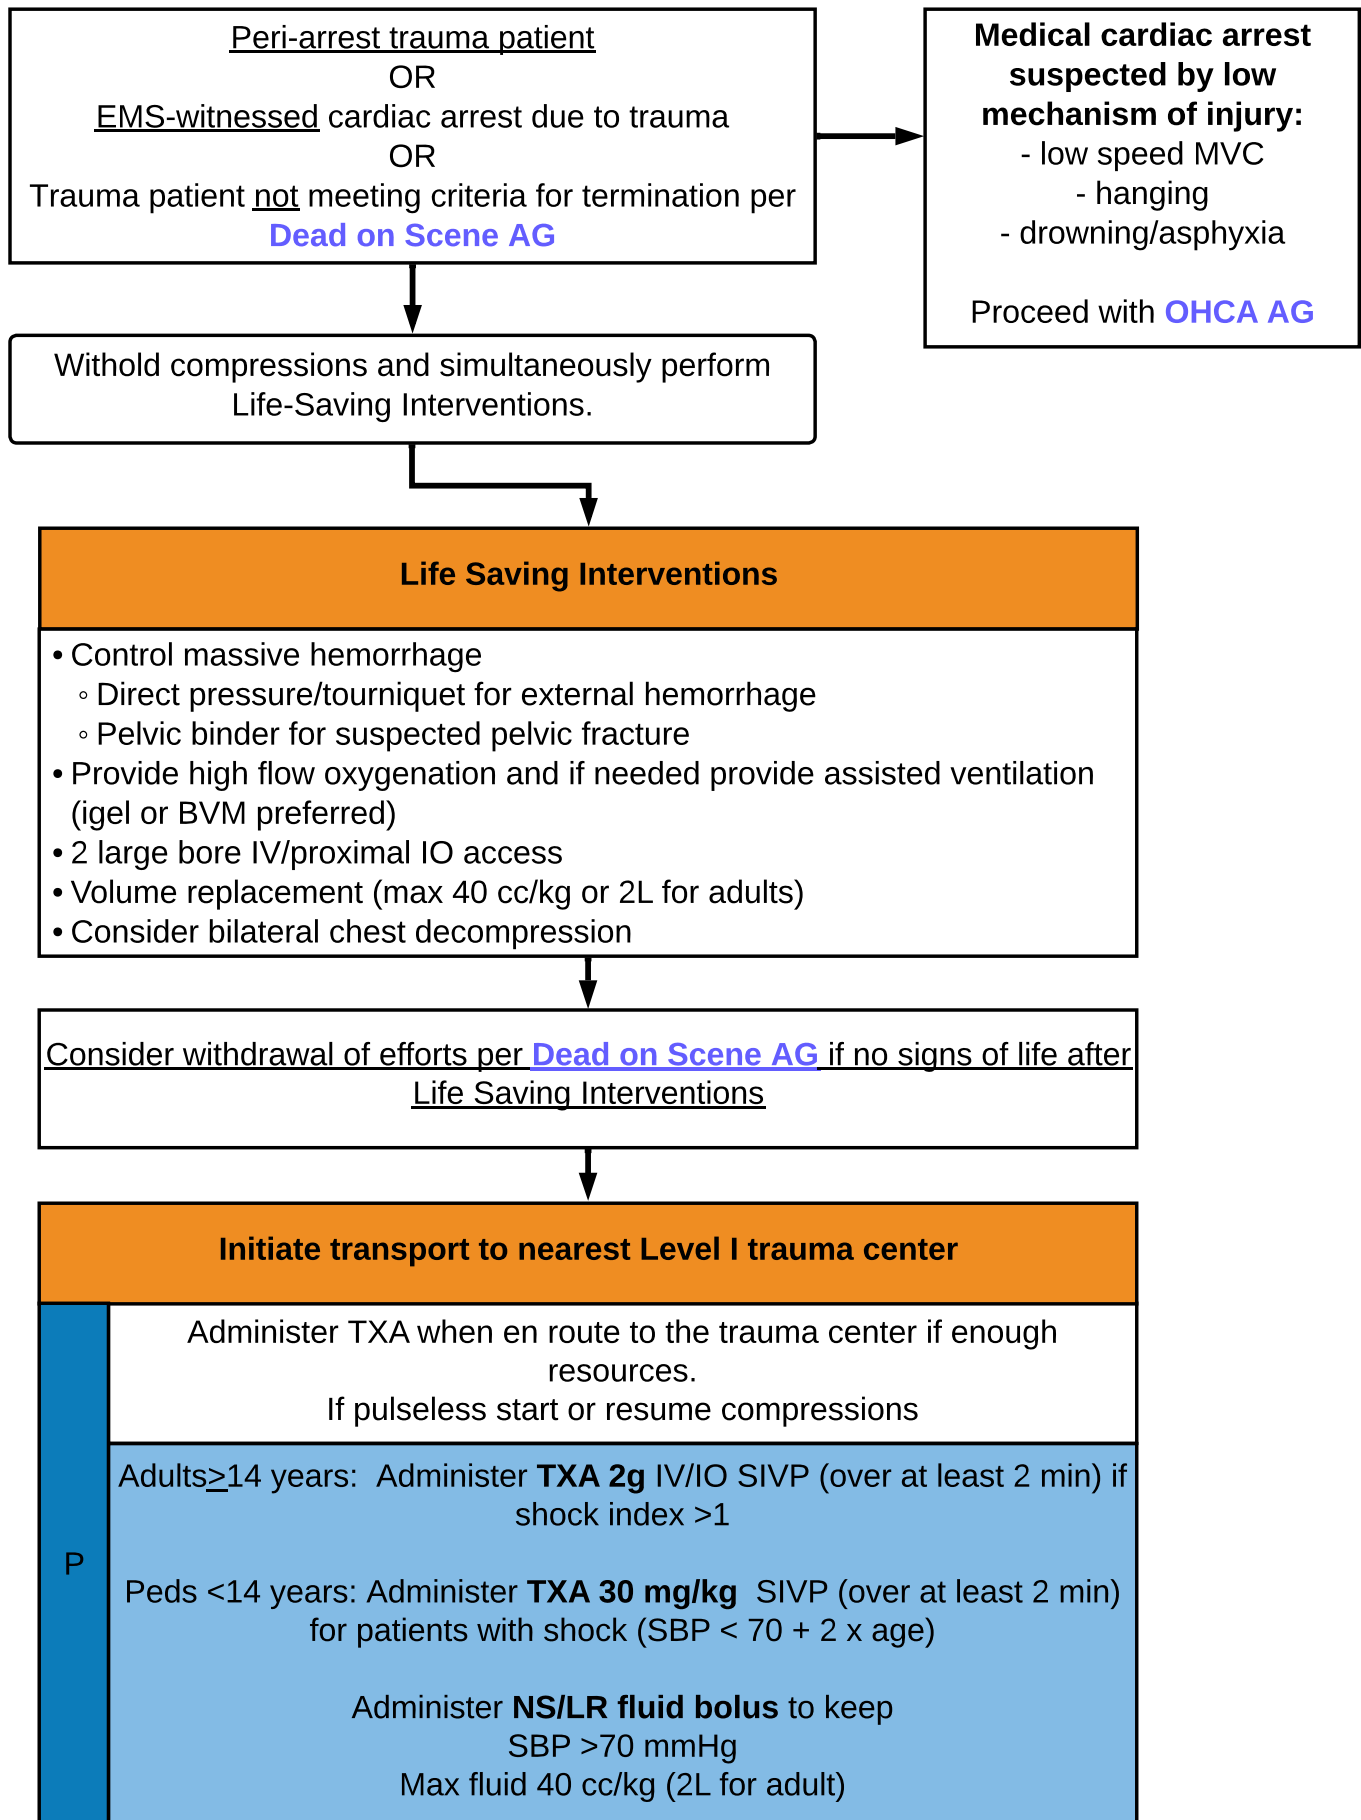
Peri-arrest trauma patient
OR
EMS-witnessed cardiac arrest due to trauma
OR
Trauma patient not meeting criteria for termination per Dead on Scene AG

Medical cardiac arrest suspected by low mechanism of injury:
- low speed MVC
- hanging
- drowning/asphyxia

Proceed with OHCA AG

Withold compressions and simultaneously perform Life-Saving Interventions.

Life Saving Interventions

• Control massive hemorrhage
◦ Direct pressure/tourniquet for external hemorrhage
◦ Pelvic binder for suspected pelvic fracture
• Provide high flow oxygenation and if needed provide assisted ventilation (igel or BVM preferred)
• 2 large bore IV/proximal IO access
• Volume replacement (max 40 cc/kg or 2L for adults)
• Consider bilateral chest decompression

Consider withdrawal of efforts per Dead on Scene AG if no signs of life after Life Saving Interventions

Initiate transport to nearest Level I trauma center

Administer TXA when en route to the trauma center if enough resources.
If pulseless start or resume compressions

P

Adults$\geq$14 years: Administer **TXA 2g** IV/IO SIVP (over at least 2 min) if shock index >1

Peds <14 years: Administer **TXA 30 mg/kg** SIVP (over at least 2 min) for patients with shock (SBP < 70 + 2 x age)

Administer **NS/LR fluid bolus** to keep SBP >70 mmHg
Max fluid 40 cc/kg (2L for adult)